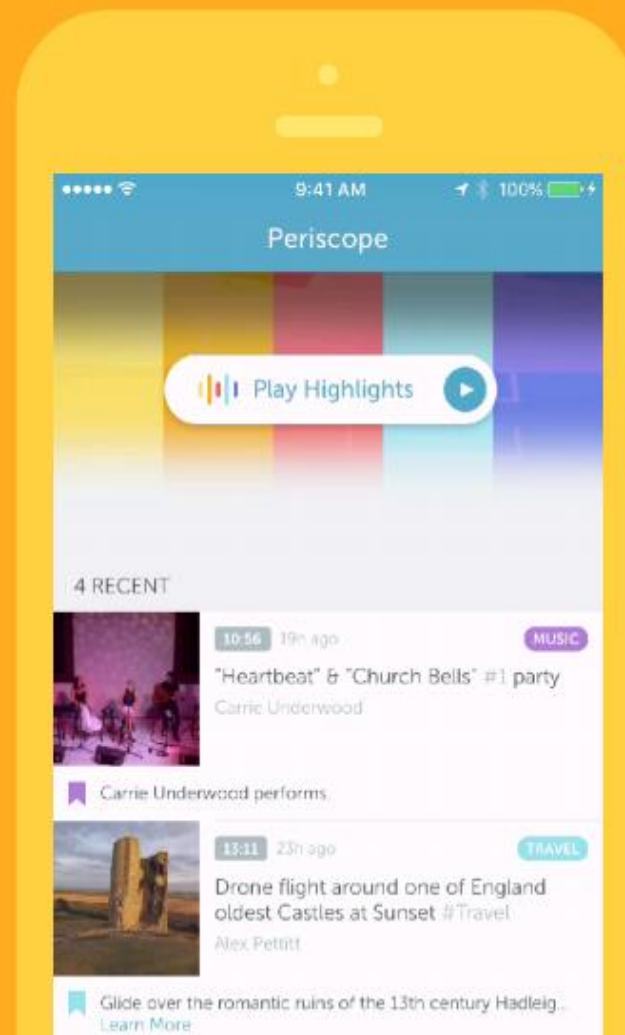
••••• 9:41 AM 100%

Periscope

Play Highlights

4 RECENT

10:56 19h ago MUSIC

"Heartbeat" & "Church Bells" #1 party

Carrie Underwood

Carrie Underwood performs

13:11 23h ago TRAVEL

Drone flight around one of England oldest Castles at Sunset #Travel

Alex Pettitt

Glide over the romantic ruins of the 13th century Hadleig... Learn More